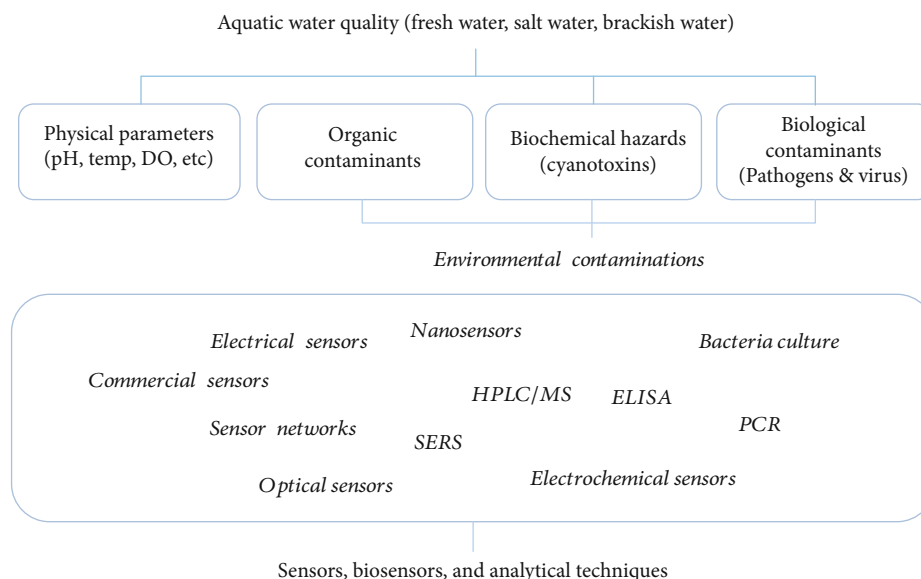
Aquatic water quality (fresh water, salt water, brackish water)

Physical parameters (pH, temp, DO, etc)

Organic contaminants

Biochemical hazards (cyanotoxins)

Biological contaminants (Pathogens & virus)

Environmental contaminations

Electrical sensors

Nanosensors

Bacteria culture

Commercial sensors

HPLC/MS

ELISA

PCR

Sensor networks

SERS

Optical sensors

Electrochemical sensors

Sensors, biosensors, and analytical techniques